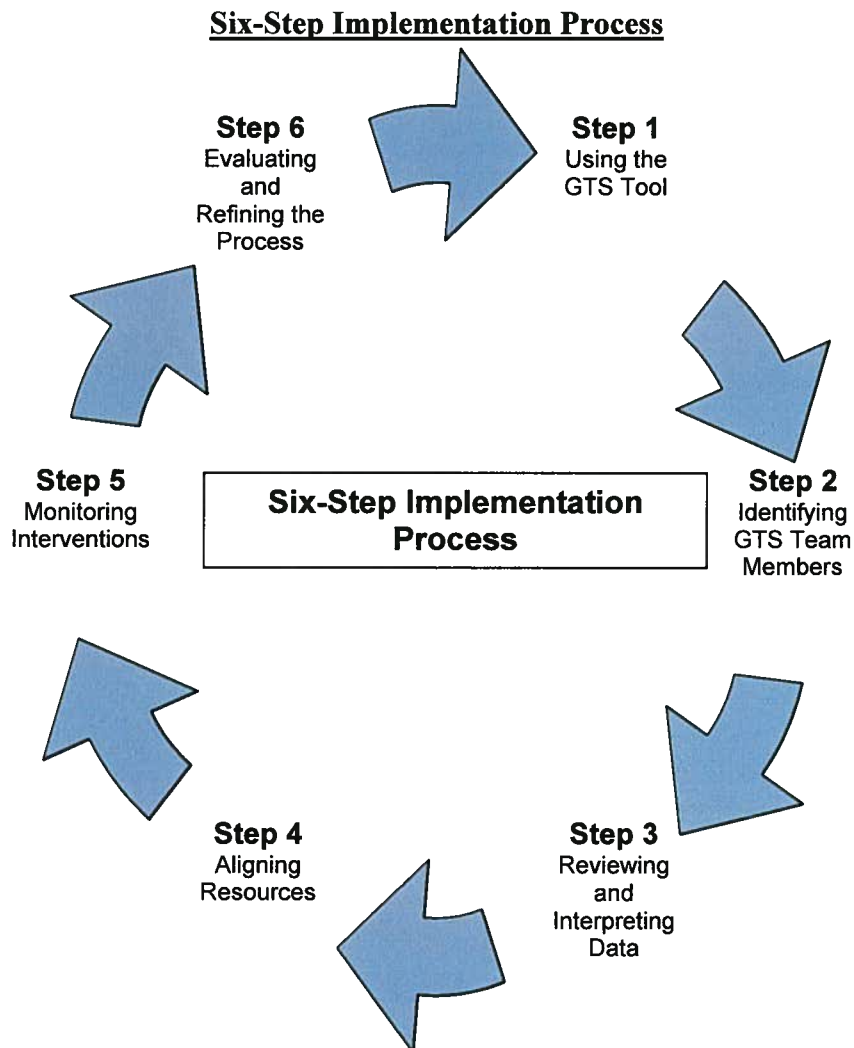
Six-Step Implementation Process

Step 6
Evaluating and Refining the Process

Step 1
Using the GTS Tool

Step 5
Monitoring Interventions

Six-Step Implementation Process

Step 2
Identifying GTS Team Members

Step 4
Aligning Resources

Step 3
Reviewing and Interpreting Data